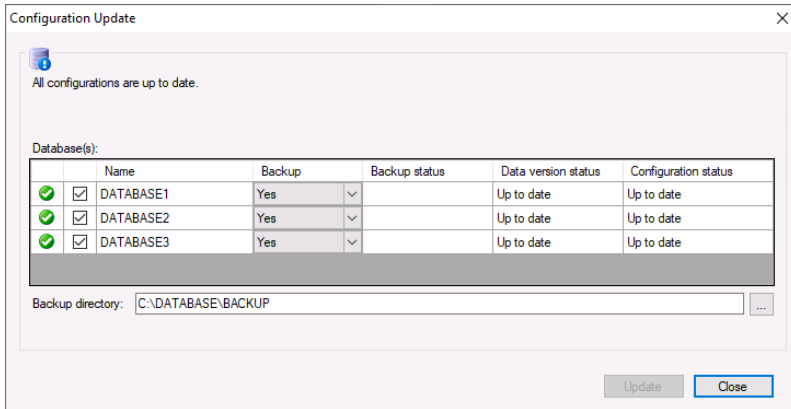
Configuration Update

All configurations are up to date.

Database(s):

| | | Name | Backup | Backup status | Data version status | Configuration status |
|---|---|---|---|---|---|---|
| | | DATABASE1 | Yes | | Up to date | Up to date |
| | | DATABASE2 | Yes | | Up to date | Up to date |
| | | DATABASE3 | Yes | | Up to date | Up to date |

Backup directory: C:\DATABASE\BACKUP ...

Update Close